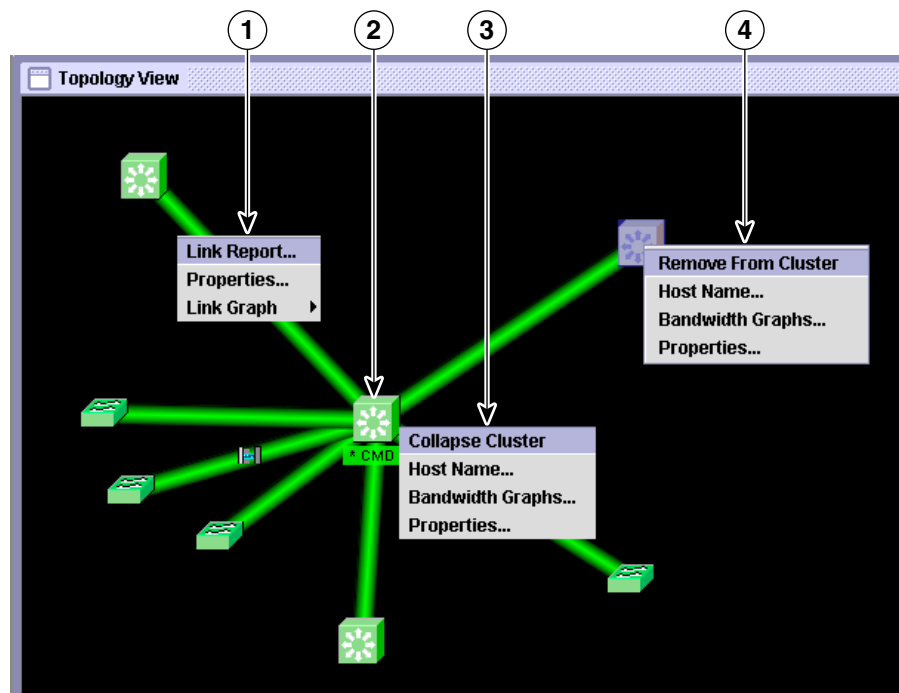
1
2
3
4

Topology View

Link Report...
Properties...
Link Graph

Remove From Cluster
Host Name...
Bandwidth Graphs...
Properties...

* CMD

Collapse Cluster
Host Name...
Bandwidth Graphs...
Properties...